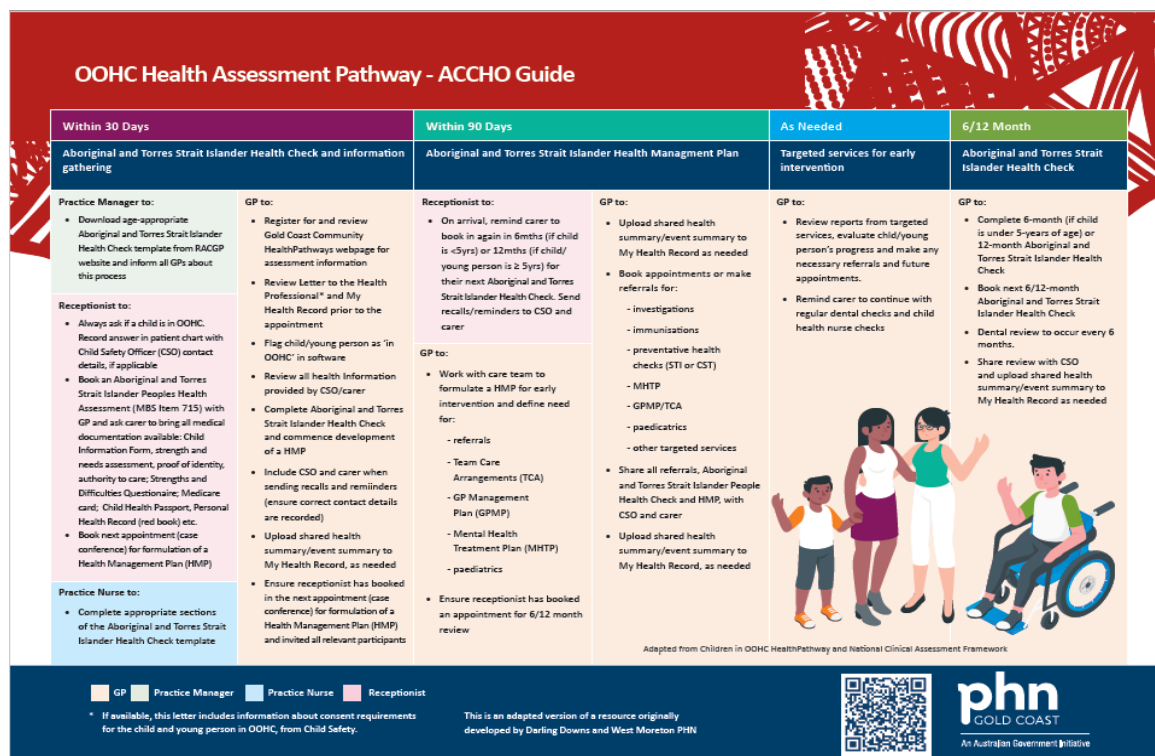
OOHC Health Assessment Pathway - ACCHO Guide

Within 30 Days

Aboriginal and Torres Strait Islander Health Check and information gathering

Practice Manager to:
- Download age-appropriate Aboriginal and Torres Strait Islander Health Check template from RACGP website and inform all GPs about this process

Receptionist to:
- Always ask if a child is in OOHC. Record answer in patient chart with Child Safety Officer (CSO) contact details, if applicable
- Book an Aboriginal and Torres Strait Islander Peoples Health Assessment (MBS Item 715) with GP and ask carer to bring all medical documentation available: Child Information Form, strength and needs assessment, proof of identity, authority to care; Strengths and Difficulties Questionaire; Medicare card; Child Health Passport, Personal Health Record (red book) etc.
- Book next appointment (case conference) for formulation of a Health Management Plan (HMP)

Practice Nurse to:
- Complete appropriate sections of the Aboriginal and Torres Strait Islander Health Check template

GP to:
- Register for and review Gold Coast Community HealthPathways webpage for assessment information
- Review Letter to the Health Professional* and My Health Record prior to the appointment
- Flag child/young person as 'in OOHC' in software
- Review all health information provided by CSO/carer
- Complete Aboriginal and Torres Strait Islander Health Check and commence development of a HMP
- Include CSO and carer when sending recalls and remiinders (ensure correct contact details are recorded)
- Upload shared health summary/event summary to My Health Record, as needed
- Ensure receptionist has booked in the next appointment (case conference) for formulation of a Health Management Plan (HMP) and invited all relevant participants

Within 90 Days

Aboriginal and Torres Strait Islander Health Managment Plan

Receptionist to:
- On arrival, remind carer to book in again in 6mths (if child is <5yrs) or 12mths (if child/young person is ≥ 5yrs) for their next Aboriginal and Torres Strait Islander Health Check. Send recalls/reminders to CSO and carer

GP to:
- Work with care team to formulate a HMP for early intervention and define need for:
- referrals
- Team Care Arrangements (TCA)
- GP Management Plan (GPMP)
- Mental Health Treatment Plan (MHTP)
- paediatrics
- Ensure receptionist has booked an appointment for 6/12 month review

GP to:
- Upload shared health summary/event summary to My Health Record as needed
- Book appointments or make referrals for:
- investigations
- immunisations
- preventative health checks (STI or CST)
- MHTP
- GPMP/TCA
- paediatrics
- other targeted services
- Share all referrals, Aboriginal and Torres Strait Islander People Health Check and HMP, with CSO and carer
- Upload shared health summary/event summary to My Health Record, as needed

As Needed

Targeted services for early intervention

GP to:
- Review reports from targeted services, evaluate child/young person's progress and make any necessary referrals and future appointments.
- Remind carer to continue with regular dental checks and child health nurse checks

6/12 Month

Aboriginal and Torres Strait Islander Health Check

GP to:
- Complete 6-month (if child is under 5-years of age) or 12-month Aboriginal and Torres Strait Islander Health Check
- Book next 6/12-month Aboriginal and Torres Strait Islander Health Check
- Dental review to occur every 6 months.
- Share review with CSO and upload shared health summary/event summary to My Health Record as needed

Adapted from Children in OOHC HealthPathway and National Clinical Assessment Framework

GP Practice Manager Practice Nurse Receptionist

* If available, this letter includes information about consent requirements for the child and young person in OOHC, from Child Safety.

This is an adapted version of a resource originally developed by Darling Downs and West Moreton PHN

phn GOLD COAST
An Australian Government Initiative